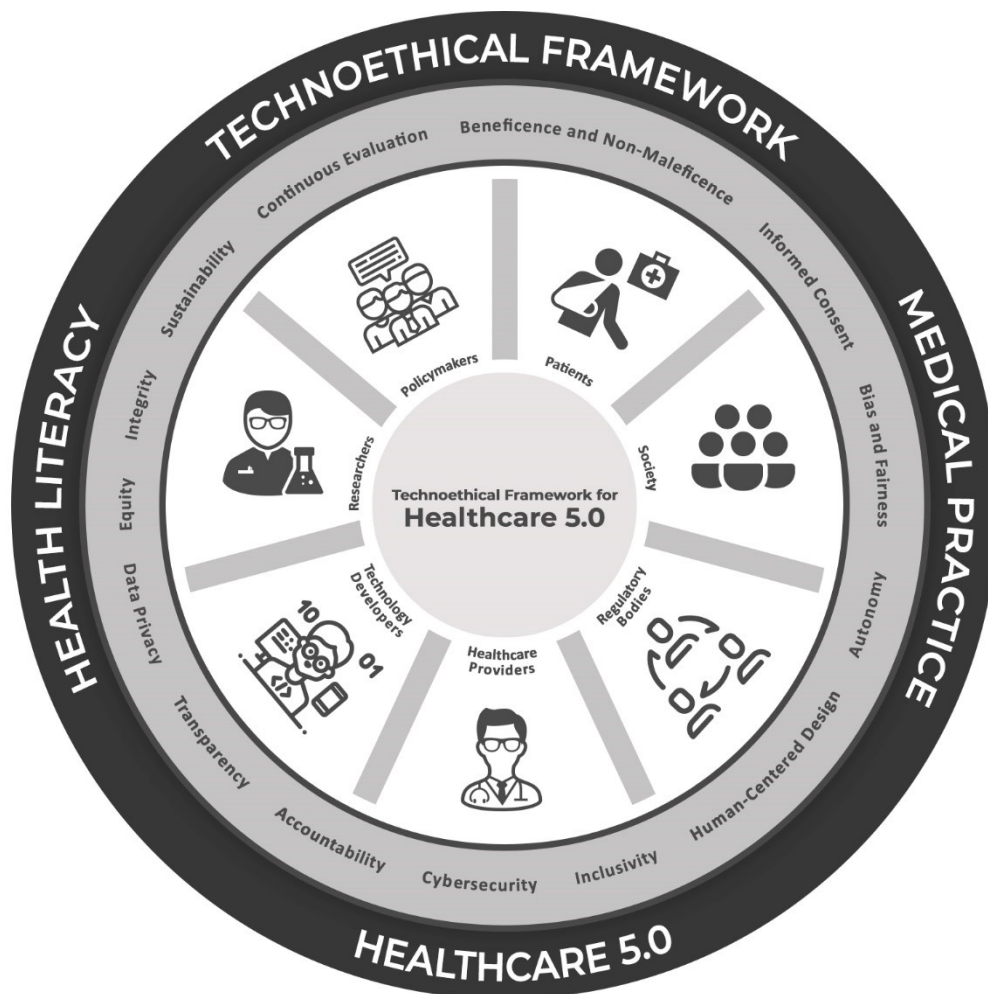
TECHNOETHICAL FRAMEWORK

MEDICAL PRACTICE

HEALTHCARE 5.0

HEALTH LITERACY

Beneficence and Non-Maleficence

Informed Consent

Bias and Fairness

Autonomy

Human-Centered Design

Inclusivity

Cybersecurity

Accountability

Transparency

Data Privacy

Equity

Integrity

Sustainability

Continuous Evaluation

Patients

Society

Regulatory Bodies

Healthcare Providers

Technology Developers

10

01

Researchers

Policymakers

Technoethical Framework for
Healthcare 5.0